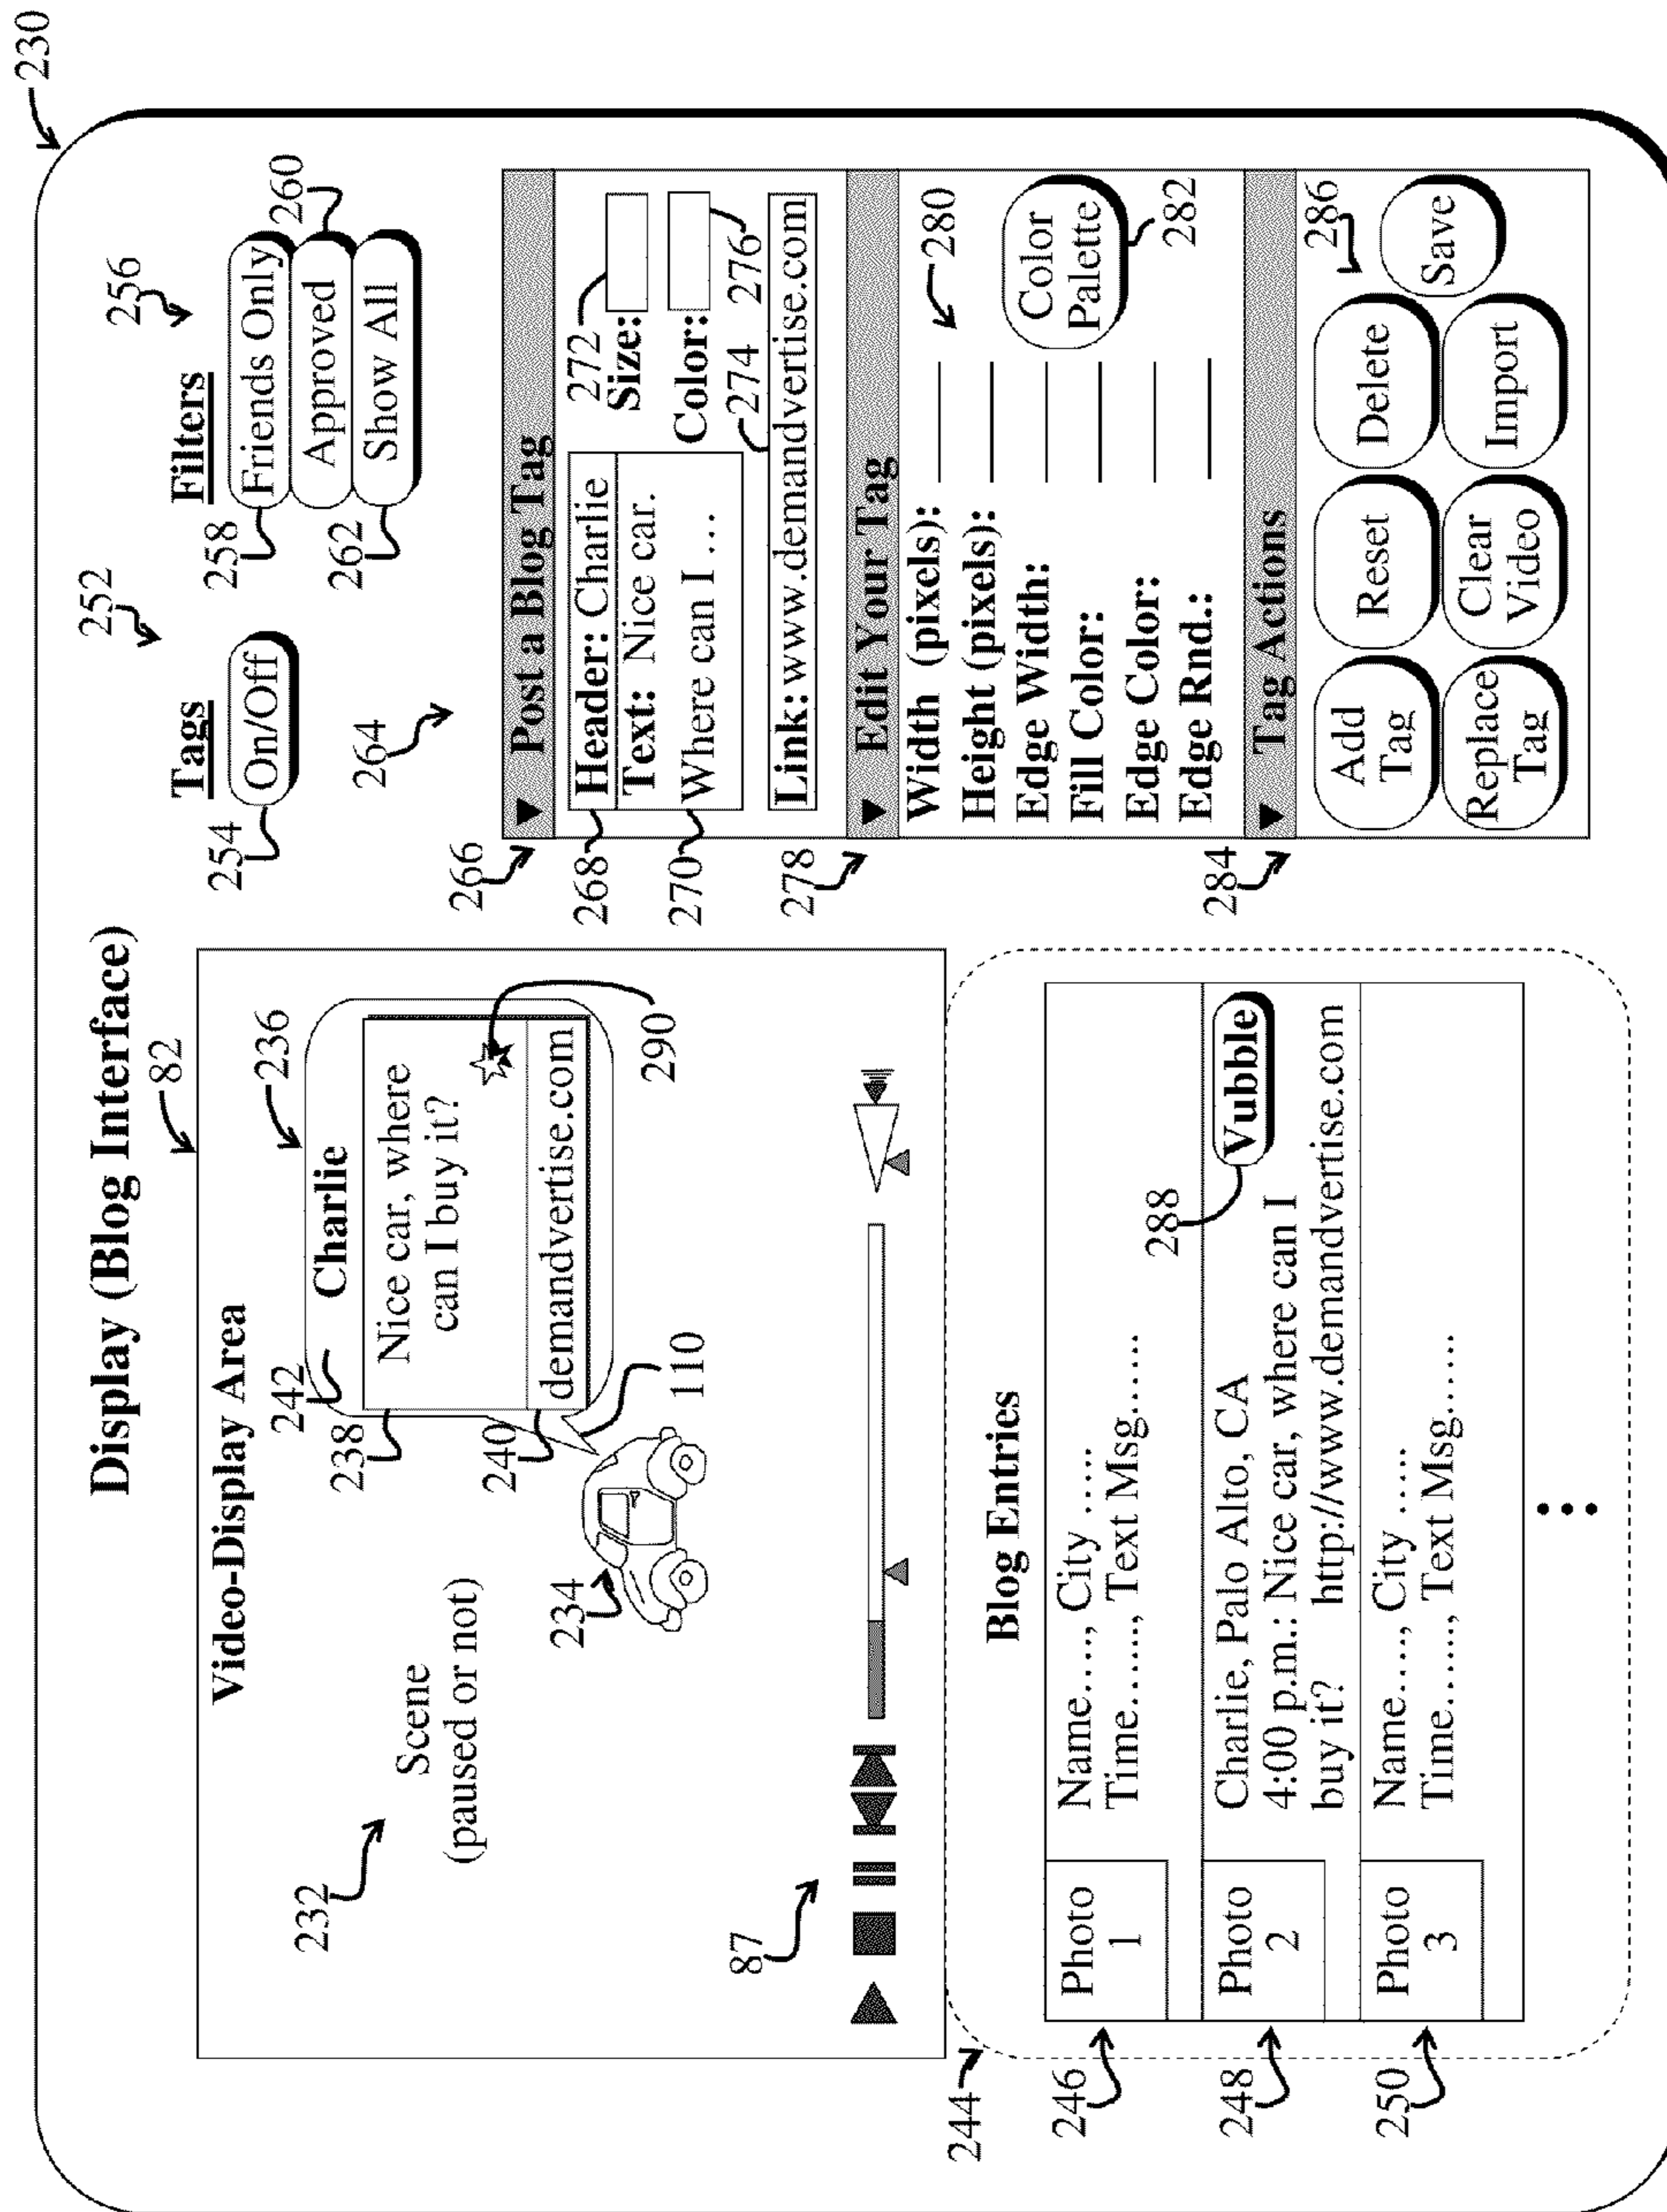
230

Display (Blog Interface)
82

Video-Display Area
232
Scene
(paused or not)
236
Charlie
242
238
Nice car, where can I buy it?
240
demandvertise.com
110
290
234
87

Blog Entries
244
246
Photo 1
Name....., City .....
Time......, Text Msg......
248
Photo 2
Charlie, Palo Alto, CA
4:00 p.m.: Nice car, where can I buy it? http://www.demandvertise.com
Vubble
288
250
Photo 3
Name....., City .....
Time......, Text Msg......

Tags
254
On/Off
252
Filters
256
258
Friends Only
260
Approved
262
Show All
264

266
Post a Blog Tag
268
Header: Charlie
270
Text: Nice car. Where can I ...
272
Size:
274
Color:
276
Link: www.demandvertise.com

278
Edit Your Tag
280
Width (pixels):
Height (pixels):
Edge Width:
Fill Color:
Edge Color:
Edge Rnd.:
Color Palette
282

284
Tag Actions
286
Add Tag
Reset
Delete
Save
Replace Tag
Clear Video
Import